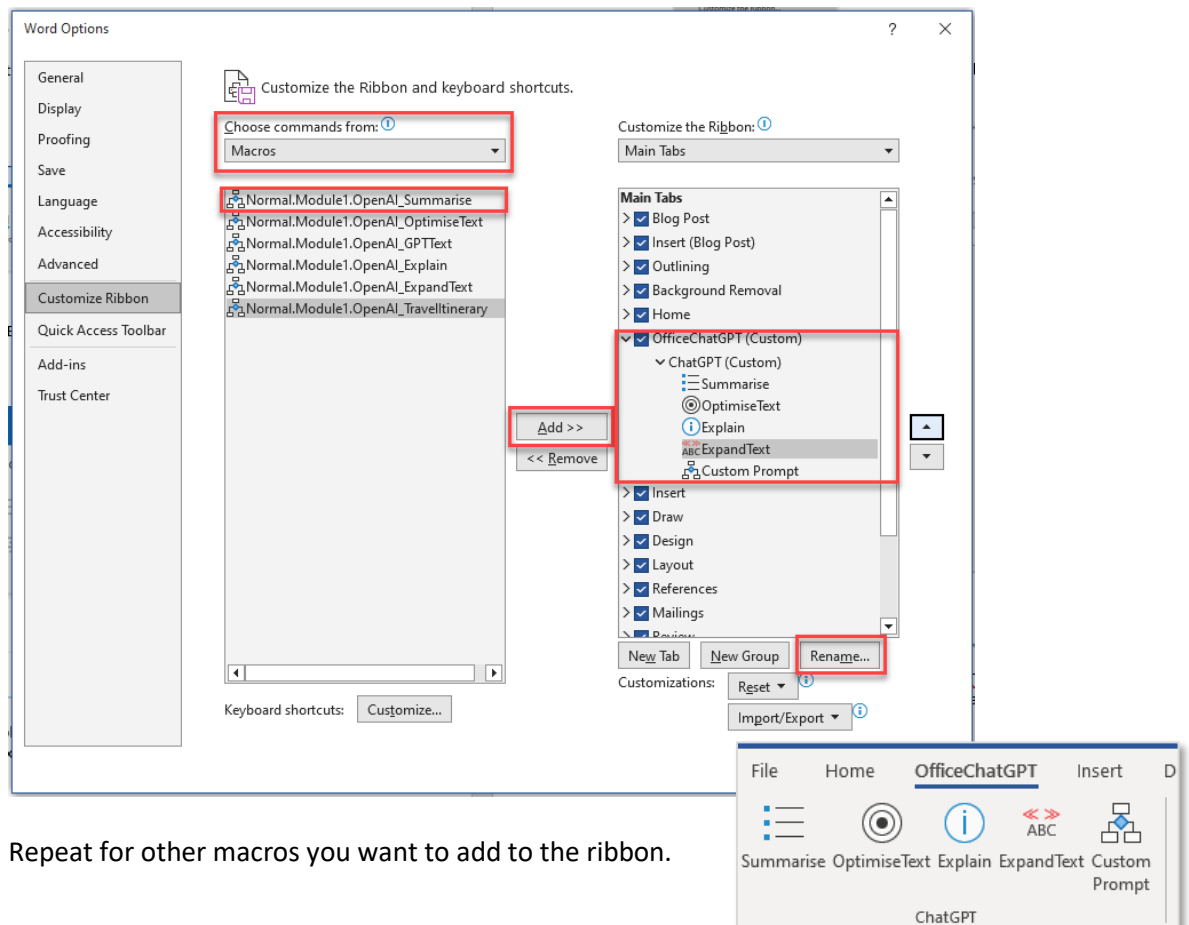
Word Options

?

General
Display
Proofing
Save
Language
Accessibility
Advanced
Customize Ribbon
Quick Access Toolbar
Add-ins
Trust Center

Customize the Ribbon and keyboard shortcuts.

Choose commands from:
Macros

Normal.Module1.OpenAI_Summarise
Normal.Module1.OpenAI_OptimiseText
Normal.Module1.OpenAI_GPTText
Normal.Module1.OpenAI_Explain
Normal.Module1.OpenAI_ExpandText
Normal.Module1.OpenAI_TravelItinerary

Add >>
<< Remove

Customize the Ribbon:
Main Tabs

Main Tabs
Blog Post
Insert (Blog Post)
Outlining
Background Removal
Home
OfficeChatGPT (Custom)
ChatGPT (Custom)
Summarise
OptimiseText
Explain
ExpandText
Custom Prompt
Insert
Draw
Design
Layout
References
Mailings
Review

New Tab
New Group
Rename...
Customizations:
Reset
Import/Export

Keyboard shortcuts:
Customize...

File
Home
OfficeChatGPT
Insert
D
Summarise
OptimiseText
Explain
ABC
ExpandText
Custom Prompt
ChatGPT

Repeat for other macros you want to add to the ribbon.